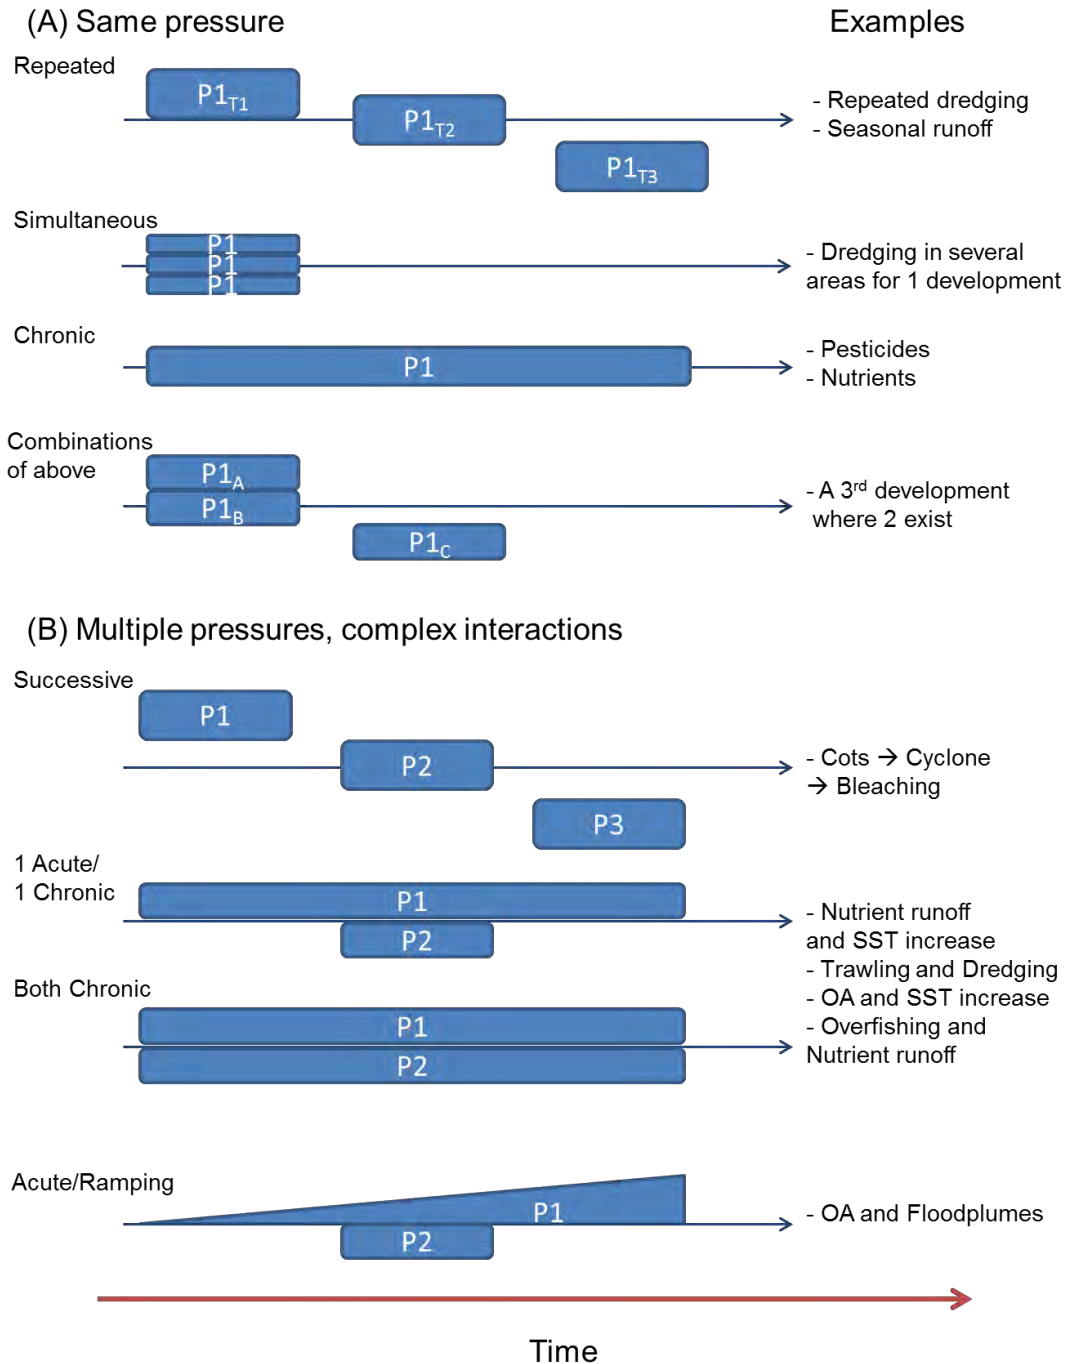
(A) Same pressure

Examples

Repeated

$P1_{T1}$

$P1_{T2}$

$P1_{T3}$

- Repeated dredging
- Seasonal runoff

Simultaneous

P1
P1
P1

- Dredging in several areas for 1 development

Chronic

P1

- Pesticides
- Nutrients

Combinations of above

$P1_{A}$

$P1_{B}$

$P1_{C}$

- A 3$^{rd}$ development where 2 exist

(B) Multiple pressures, complex interactions

Successive

P1

P2

P3

- Cots → Cyclone → Bleaching

1 Acute/
1 Chronic

P1

P2

- Nutrient runoff and SST increase
- Trawling and Dredging
- OA and SST increase
- Overfishing and Nutrient runoff

Both Chronic

P1

P2

Acute/Ramping

P1

P2

- OA and Floodplumes

Time